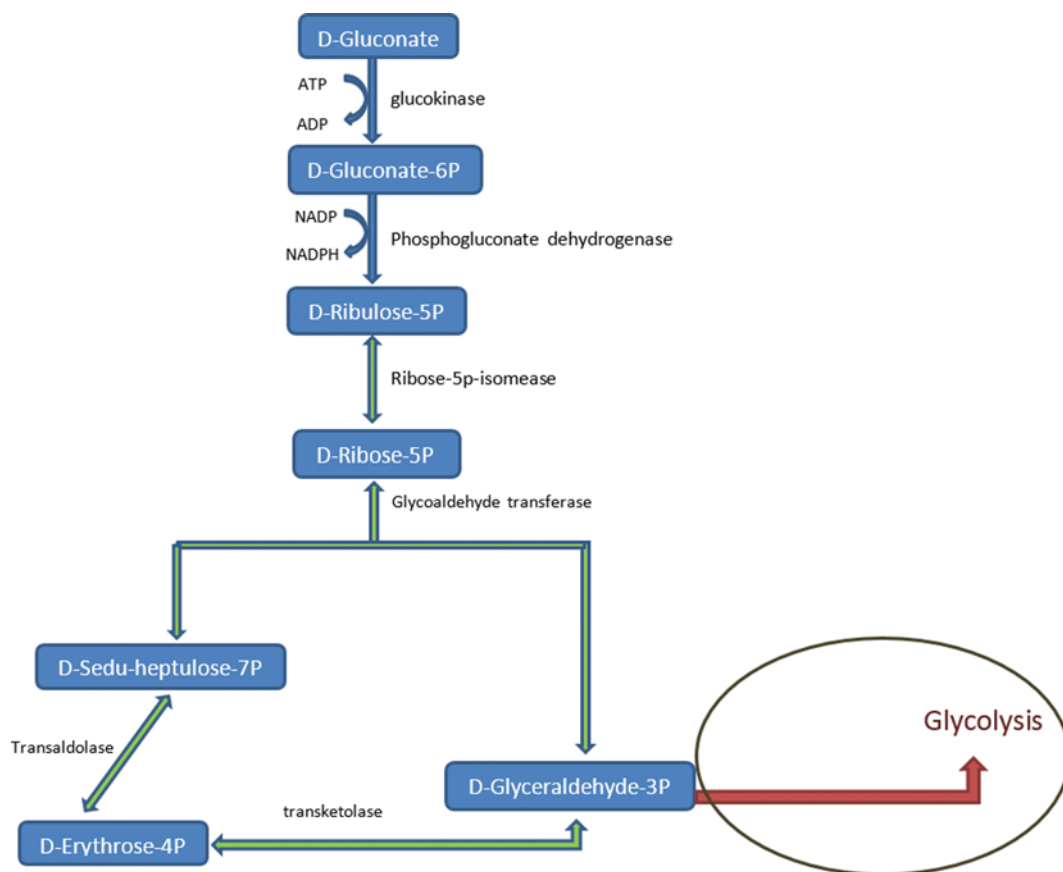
D-Gluconate

ATP
ADP
glucokinase

D-Gluconate-6P

NADP
NADPH
Phosphogluconate dehydrogenase

D-Ribulose-5P

Ribose-5p-isomease

D-Ribose-5P

Glycoaldehyde transferase

D-Sedu-heptulose-7P

Transaldolase

D-Erythrose-4P

transketolase

D-Glyceraldehyde-3P

Glycolysis